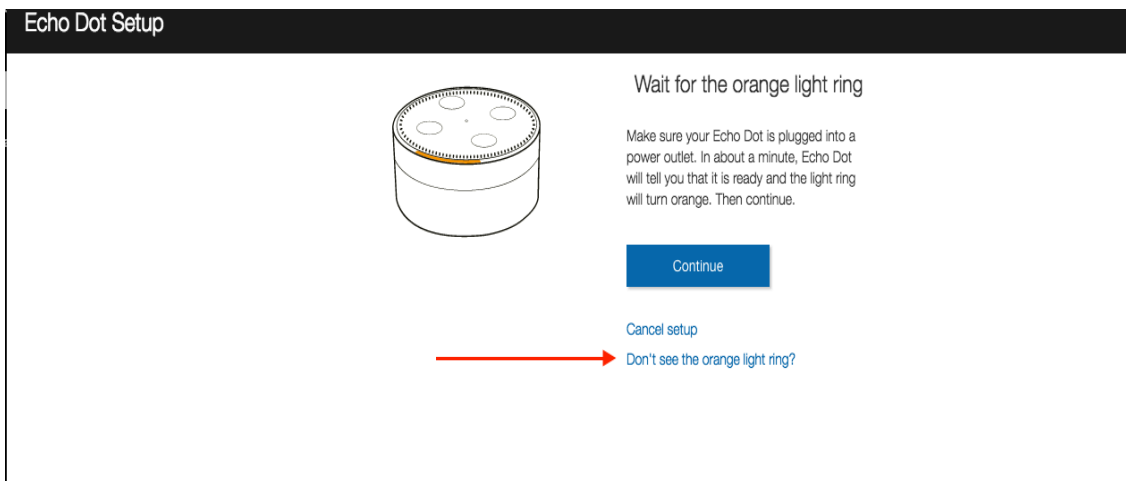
Echo Dot Setup

Wait for the orange light ring

Make sure your Echo Dot is plugged into a power outlet. In about a minute, Echo Dot will tell you that it is ready and the light ring will turn orange. Then continue.

Continue

Cancel setup

Don't see the orange light ring?